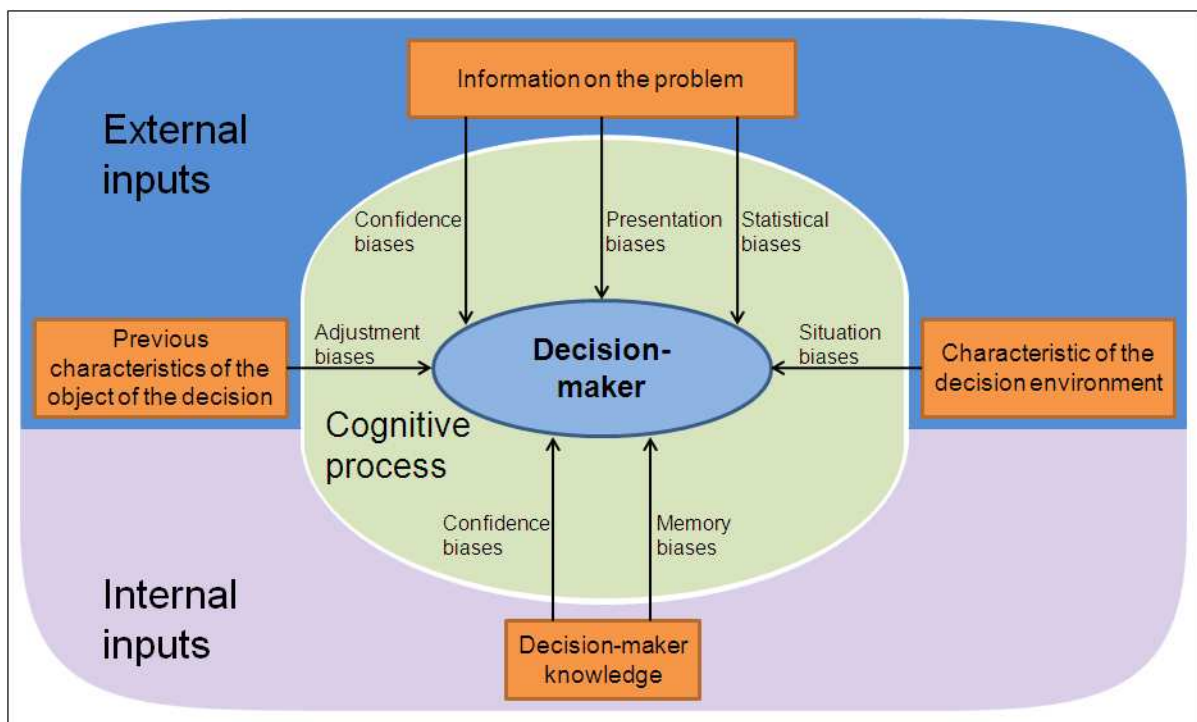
Information on the problem

External inputs

Confidence biases

Presentation biases

Statistical biases

Previous characteristics of the object of the decision

Adjustment biases

Decision-maker

Situation biases

Characteristic of the decision environment

Cognitive process

Confidence biases

Memory biases

Internal inputs

Decision-maker knowledge